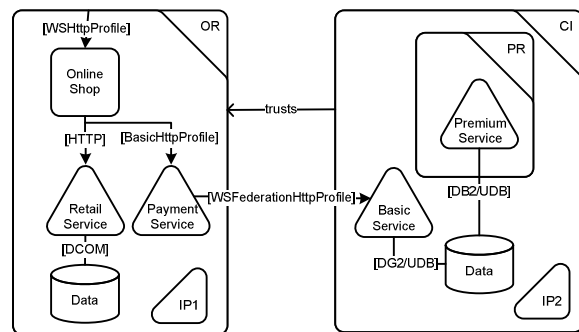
[WSHttpProfile]

OR

Online Shop

[HTTP]

[BasicHttpProfile]

Retail Service

Payment Service

[DCOM]

Data

IP1

trusts

[WSFederationHttpProfile]

CI

PR

Premium Service

[DB2/UDB]

Basic Service

[DG2/UDB]

Data

IP2